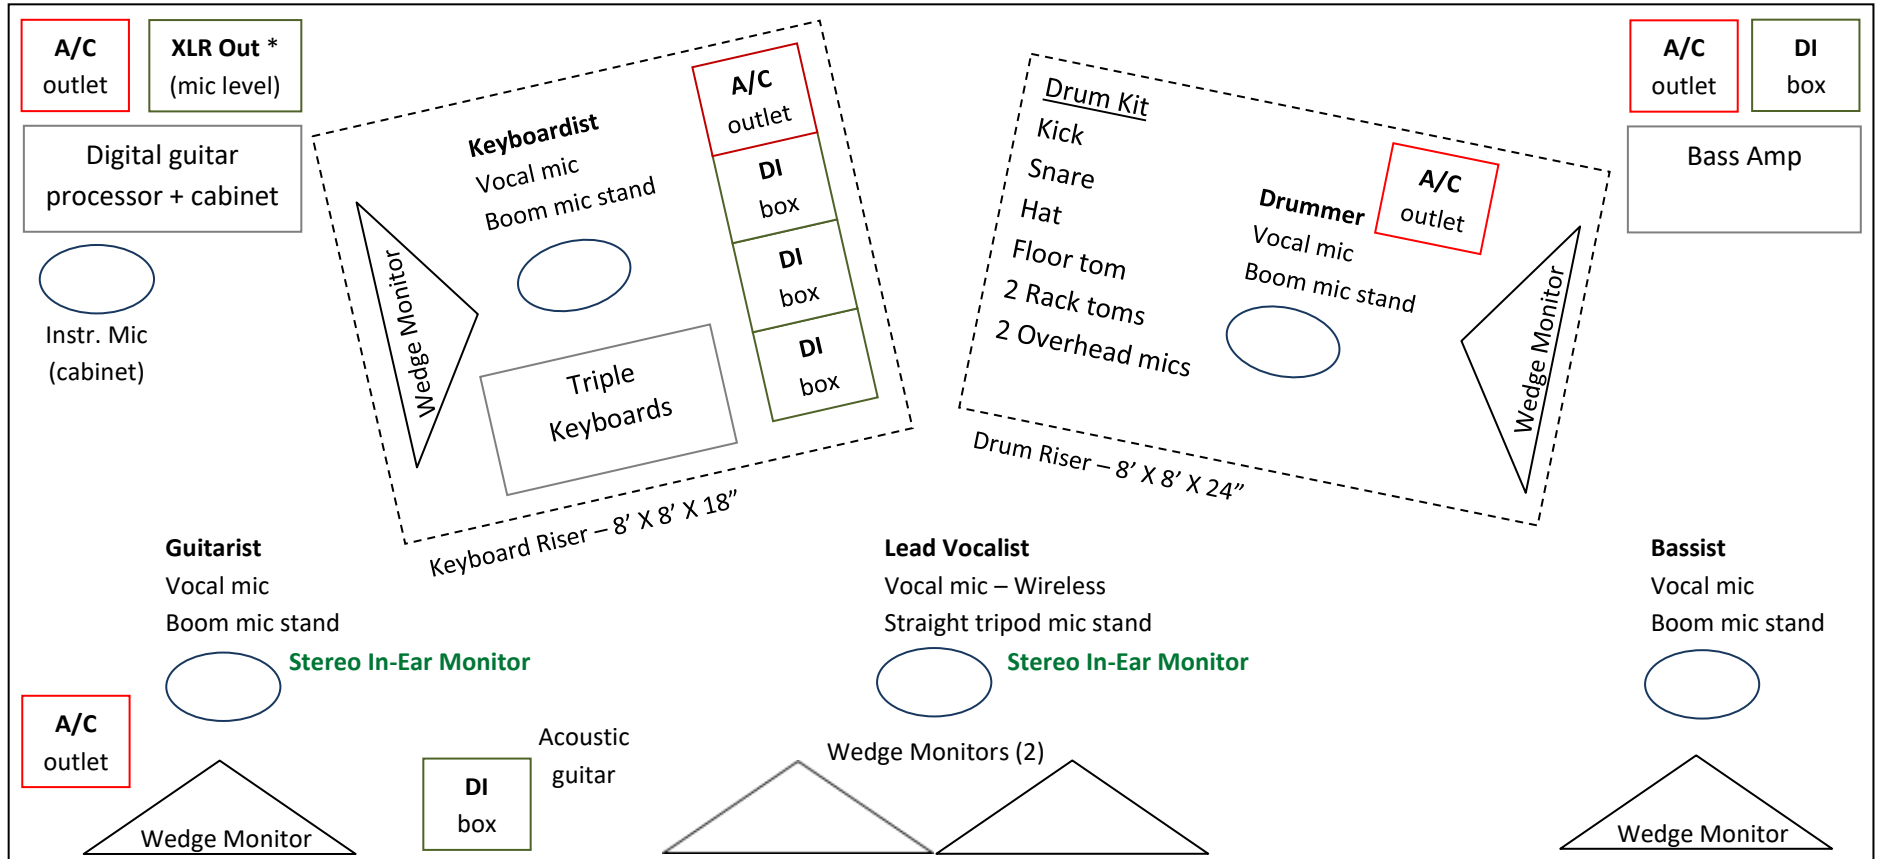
A/C outlet

XLR Out * (mic level)

Digital guitar processor + cabinet

Instr. Mic (cabinet)

Keyboardist
Vocal mic
Boom mic stand

A/C outlet

DI box

DI box

DI box

Wedge Monitor

Triple Keyboards

Keyboard Riser – 8' X 8' X 18"

Drum Kit
Kick
Snare
Hat
Floor tom
2 Rack toms
2 Overhead mics

Drummer
Vocal mic
Boom mic stand

A/C outlet

Wedge Monitor

Drum Riser – 8' X 8' X 24"

A/C outlet

DI box

Bass Amp

Guitarist
Vocal mic
Boom mic stand

Stereo In-Ear Monitor

Lead Vocalist
Vocal mic – Wireless
Straight tripod mic stand

Stereo In-Ear Monitor

Bassist
Vocal mic
Boom mic stand

A/C outlet

Wedge Monitor

DI box

Acoustic guitar

Wedge Monitors (2)

Wedge Monitor